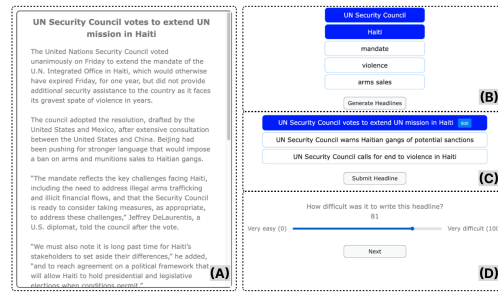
UN Security Council votes to extend UN mission in Haiti

The United Nations Security Council voted unanimously on Friday to extend the mandate of the U.N. Integrated Office in Haiti, which would otherwise have expired Friday, for one year, but did not provide additional security assistance to the country as it faces its gravest spate of violence in years.

The council adopted the resolution, drafted by the United States and Mexico, after extensive consultation between the United States and China. Beijing had been pushing for stronger language that would impose a ban on arms and munitions sales to Haitian gangs.

"The mandate reflects the key challenges facing Haiti, including the need to address illegal arms trafficking and illicit financial flows, and that the Security Council is ready to consider taking measures, as appropriate, to address these challenges," Jeffrey DeLaurentis, a U.S. diplomat, told the council after the vote.

"We must also note it is long past time for Haiti's stakeholders to set aside their differences," he added, "and to reach agreement on a political framework that will allow Haiti to hold presidential and legislative elections when conditions permit."

(A)

UN Security Council

Haiti

mandate

violence

arms sales

Generate Headlines

(B)

UN Security Council votes to extend UN mission in Haiti

UN Security Council warns Haitian gangs of potential sanctions

UN Security Council calls for end to violence in Haiti

Submit Headline

(C)

How difficult was it to write this headline?

81

Very easy (0)

Very difficult (100)

Next

(D)